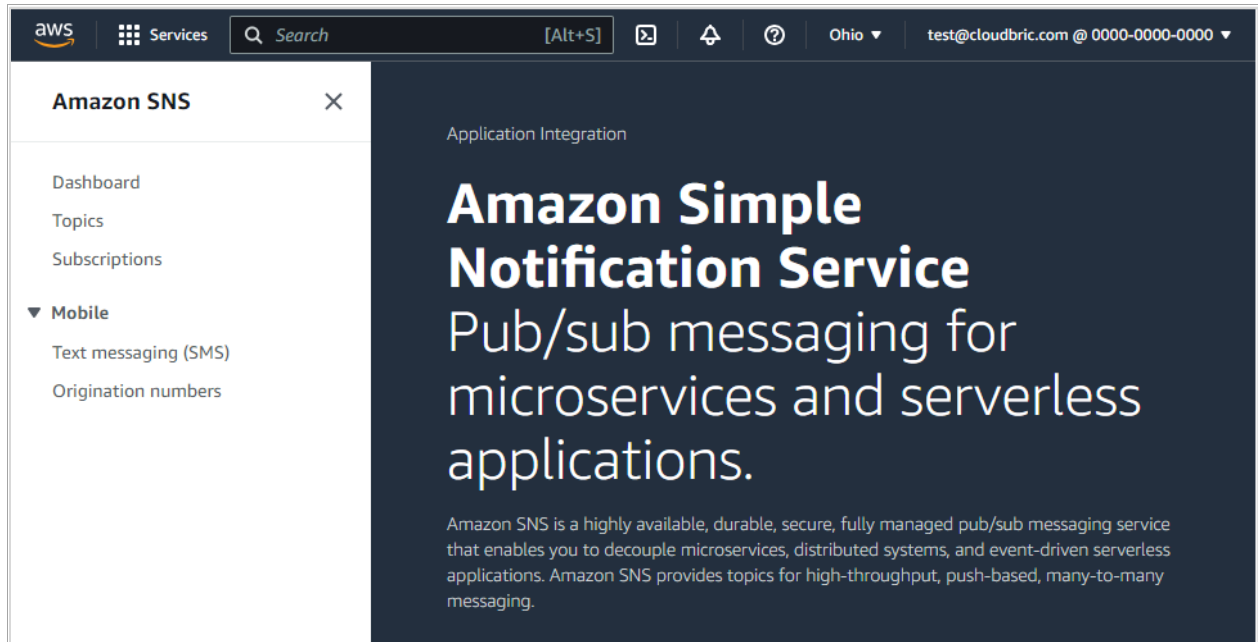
aws Services Search [Alt+S] Ohio ▾ test@cloudbric.com @ 0000-0000-0000 ▾

Amazon SNS ✕

Dashboard
Topics
Subscriptions

▼ Mobile
Text messaging (SMS)
Origination numbers

Application Integration

Amazon Simple Notification Service
Pub/sub messaging for microservices and serverless applications.

Amazon SNS is a highly available, durable, secure, fully managed pub/sub messaging service that enables you to decouple microservices, distributed systems, and event-driven serverless applications. Amazon SNS provides topics for high-throughput, push-based, many-to-many messaging.